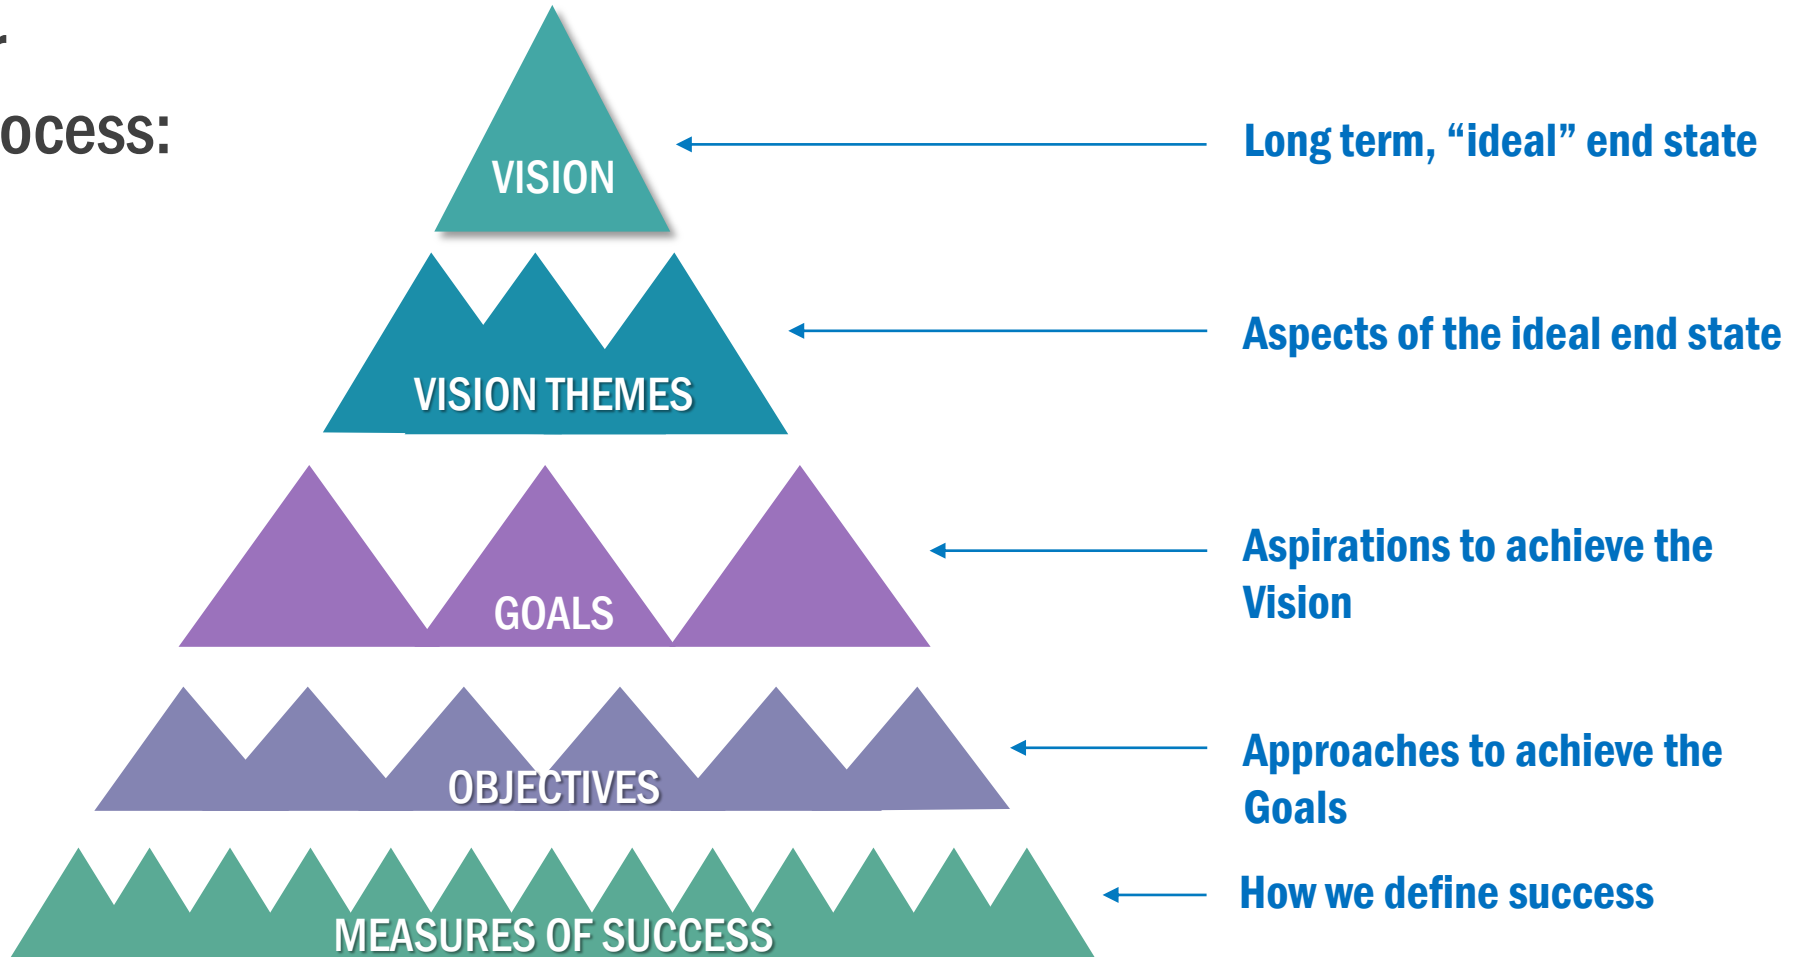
r

ocess:

VISION

Long term, “ideal” end state

VISION THEMES

Aspects of the ideal end state

GOALS

Aspirations to achieve the Vision

OBJECTIVES

Approaches to achieve the Goals

MEASURES OF SUCCESS

How we define success